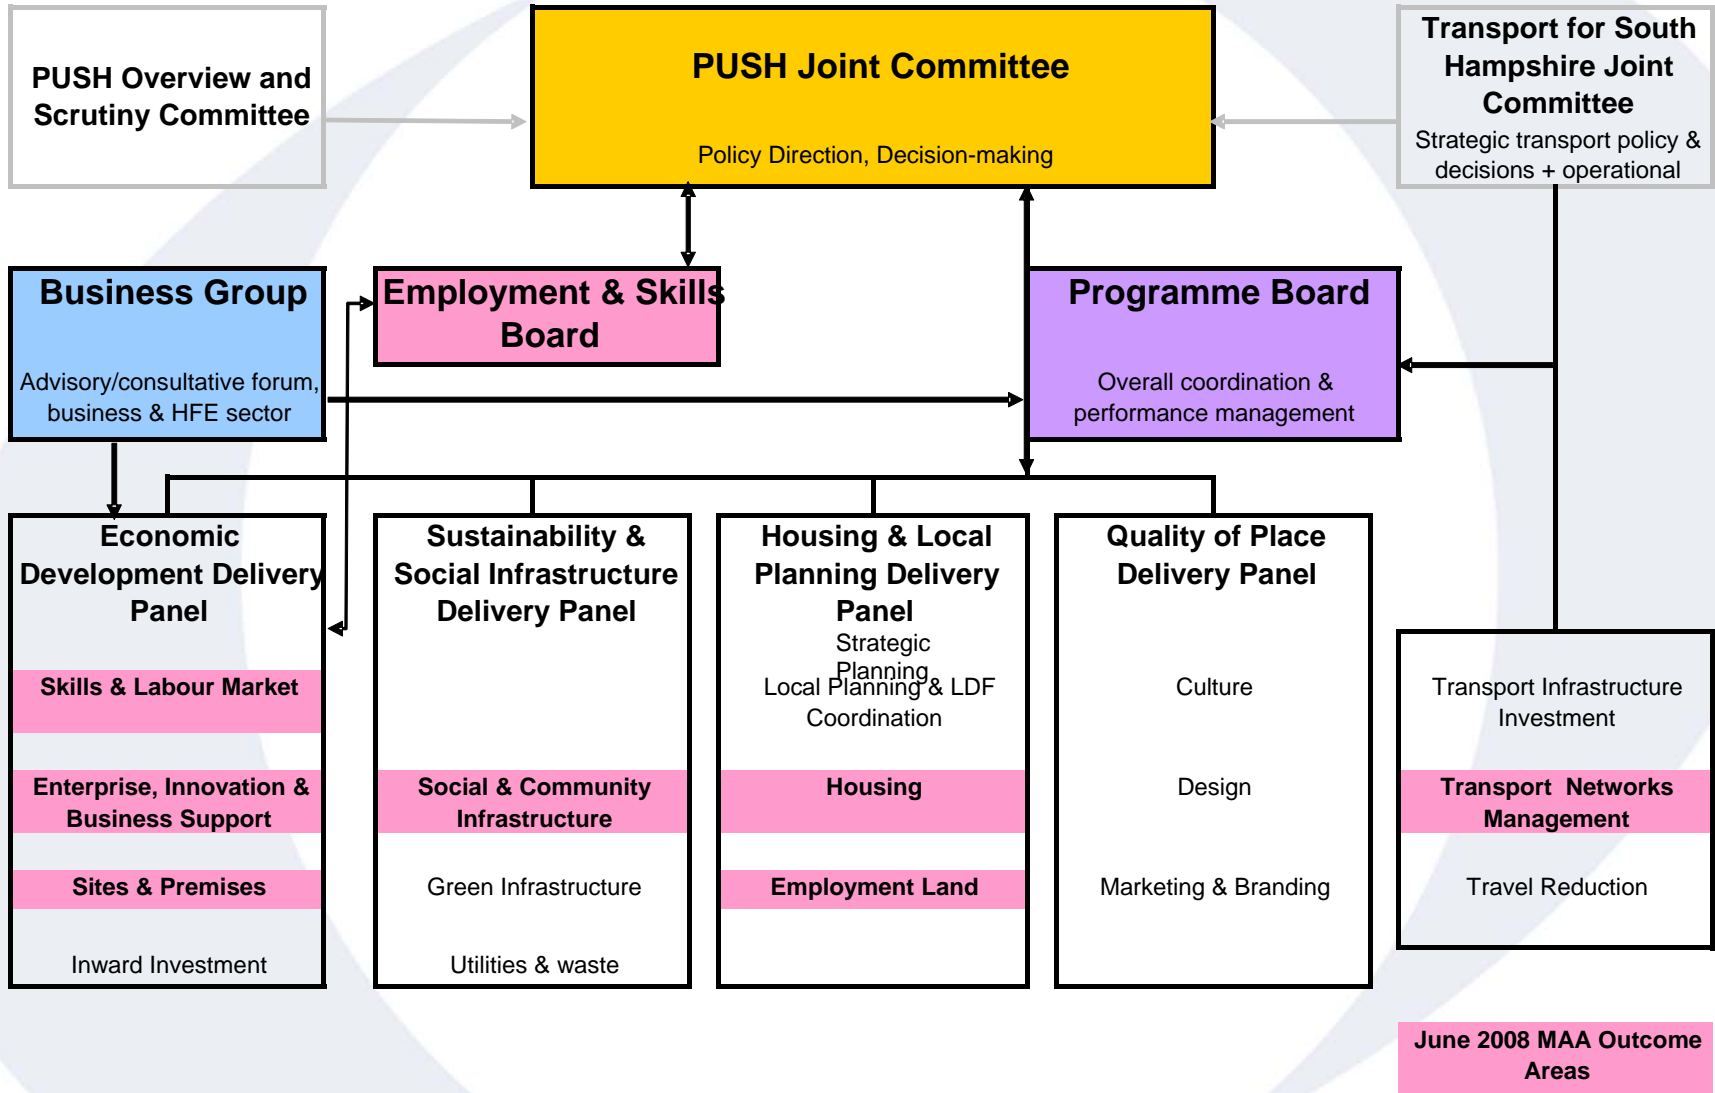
PUSH Overview and Scrutiny Committee

PUSH Joint Committee

Policy Direction, Decision-making

Transport for South Hampshire Joint Committee

Strategic transport policy & decisions + operational

Business Group

Advisory/consultative forum, business & HFE sector

Employment & Skills Board

Programme Board

Overall coordination & performance management

Economic Development Delivery Panel

Skills & Labour Market

Enterprise, Innovation & Business Support

Sites & Premises

Inward Investment

Sustainability & Social Infrastructure Delivery Panel

Social & Community Infrastructure

Green Infrastructure

Utilities & waste

Housing & Local Planning Delivery Panel

Strategic Planning

Local Planning & LDF Coordination

Housing

Employment Land

Quality of Place Delivery Panel

Culture

Design

Marketing & Branding

Transport Infrastructure Investment

Transport Networks Management

Travel Reduction

June 2008 MAA Outcome Areas